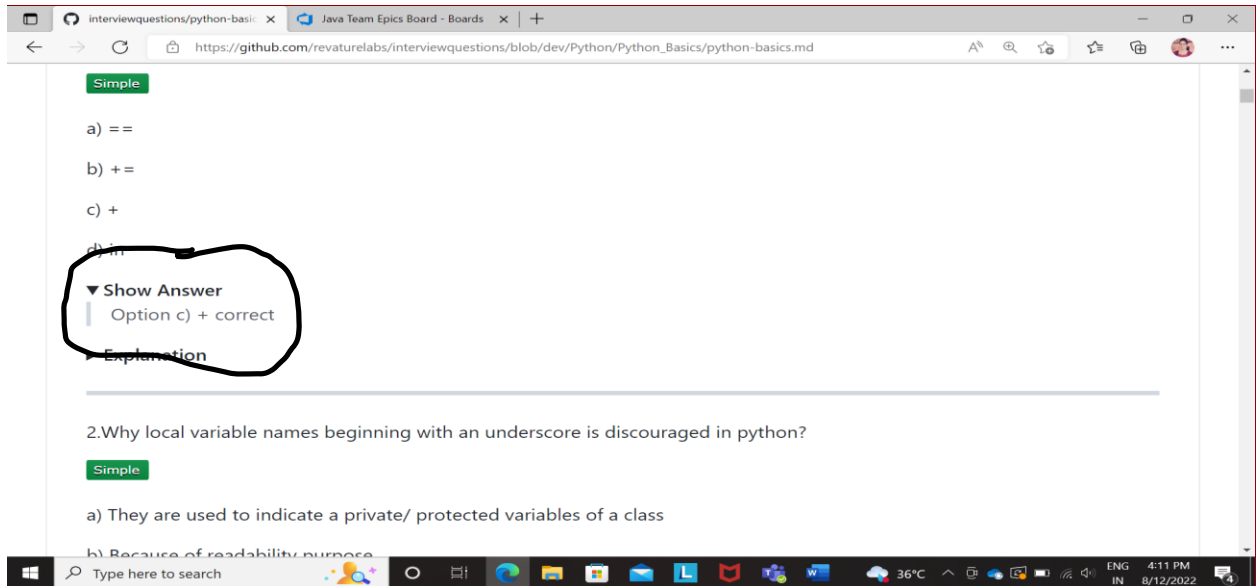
interviewquestions/python-basic ×
Java Team Epics Board - Boards ×
+

https://github.com/revaturelabs/interviewquestions/blob/dev/Python/Python_Basics/python-basics.md

Simple

a) ==

b) +=

c) +

d) in

▼ Show Answer

Option c) + correct

▶ Explanation

2.Why local variable names beginning with an underscore is discouraged in python?

Simple

a) They are used to indicate a private/ protected variables of a class

b) Because of readability purpose

Type here to search

36°C

ENG IN

4:11 PM 8/12/2022

4